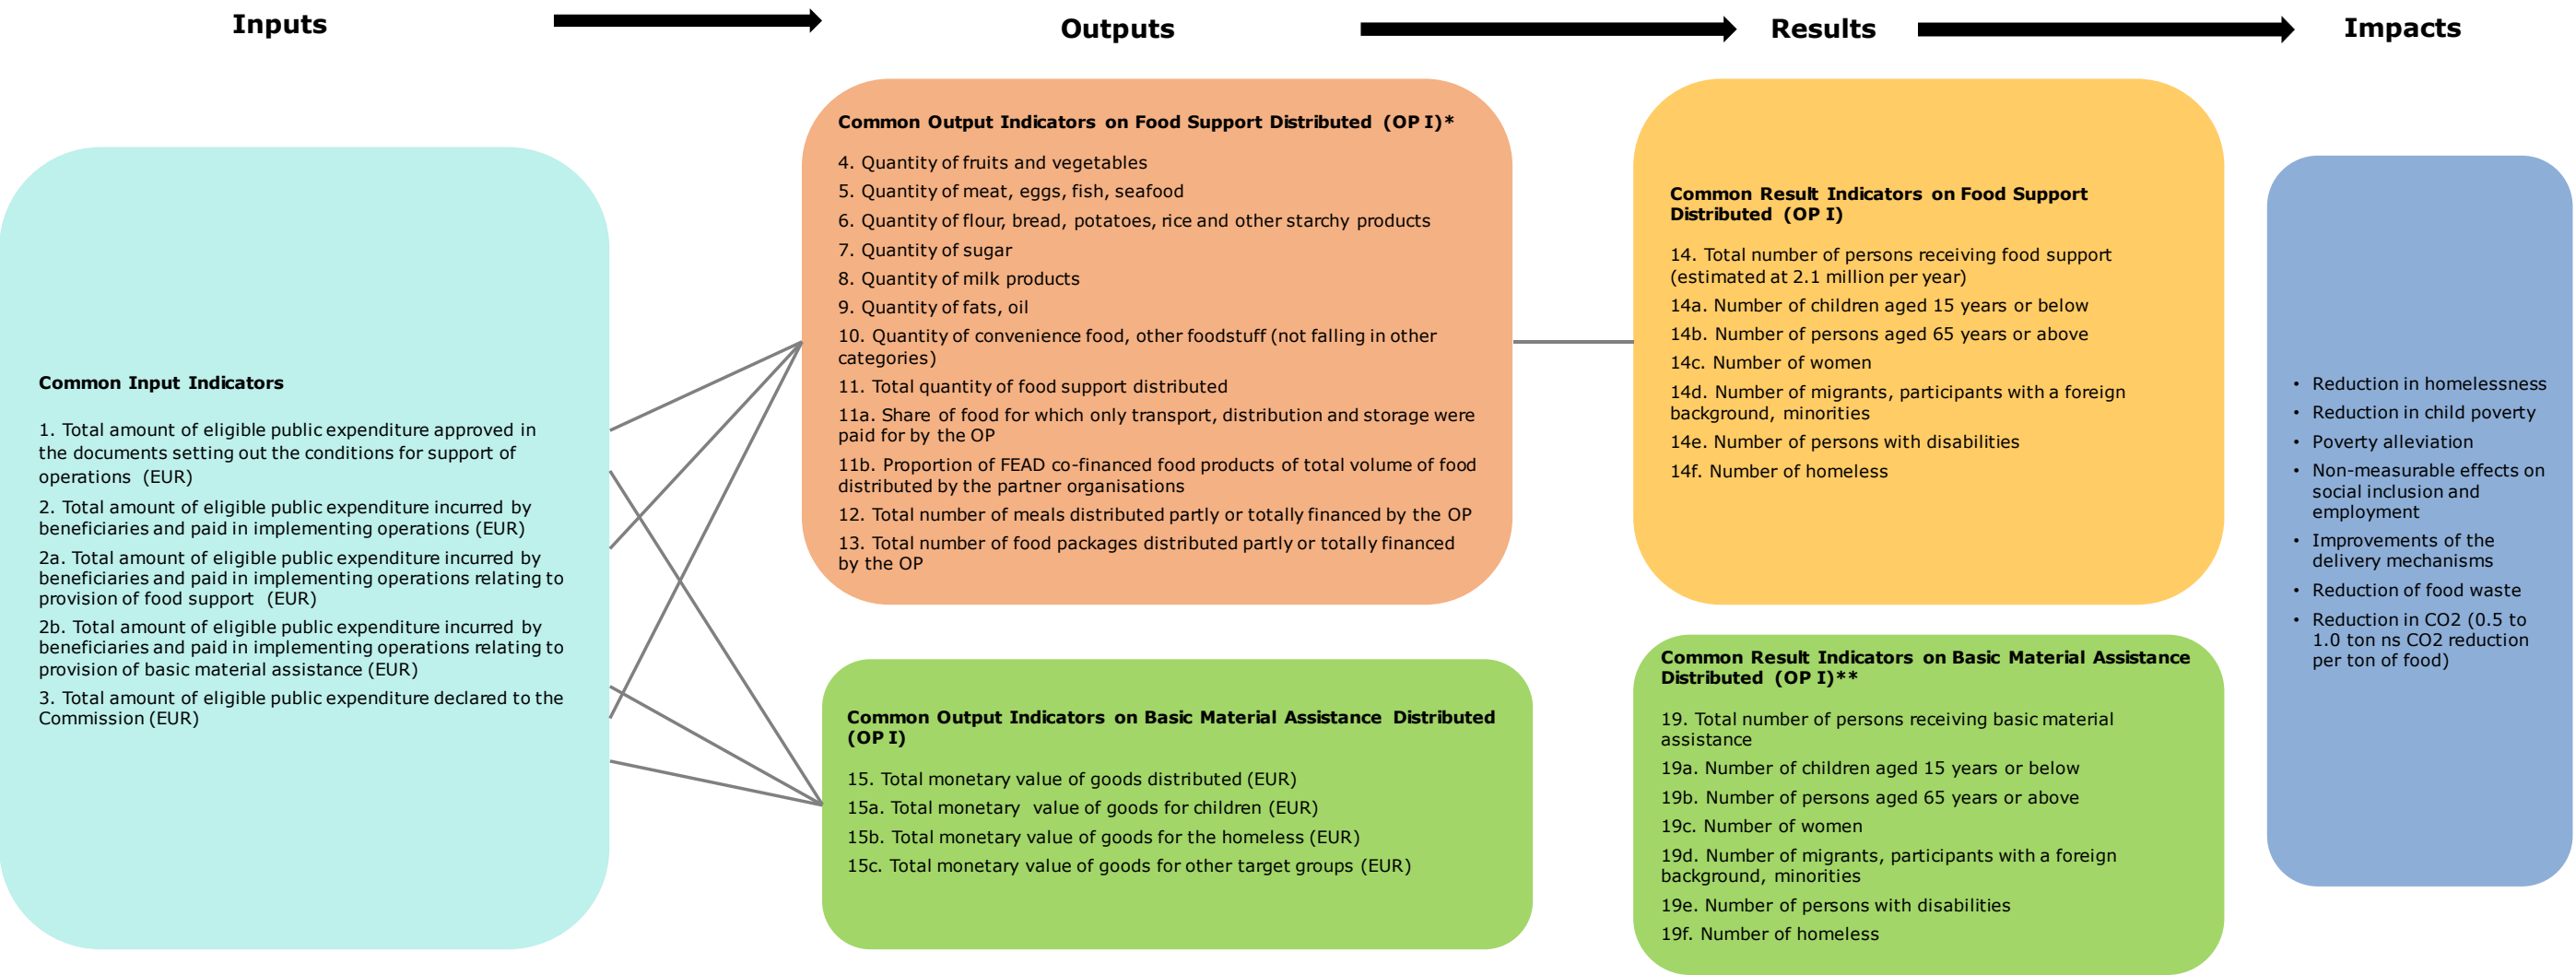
Inputs

Outputs

Results

Impacts

Common Input Indicators

1. Total amount of eligible public expenditure approved in the documents setting out the conditions for support of operations (EUR)

2. Total amount of eligible public expenditure incurred by beneficiaries and paid in implementing operations (EUR)

2a. Total amount of eligible public expenditure incurred by beneficiaries and paid in implementing operations relating to provision of food support (EUR)

2b. Total amount of eligible public expenditure incurred by beneficiaries and paid in implementing operations relating to provision of basic material assistance (EUR)

3. Total amount of eligible public expenditure declared to the Commission (EUR)

Common Output Indicators on Food Support Distributed (OP I)*

4. Quantity of fruits and vegetables

5. Quantity of meat, eggs, fish, seafood

6. Quantity of flour, bread, potatoes, rice and other starchy products

7. Quantity of sugar

8. Quantity of milk products

9. Quantity of fats, oil

10. Quantity of convenience food, other foodstuff (not falling in other categories)

11. Total quantity of food support distributed

11a. Share of food for which only transport, distribution and storage were paid for by the OP

11b. Proportion of FEAD co-financed food products of total volume of food distributed by the partner organisations

12. Total number of meals distributed partly or totally financed by the OP

13. Total number of food packages distributed partly or totally financed by the OP

Common Output Indicators on Basic Material Assistance Distributed (OP I)

15. Total monetary value of goods distributed (EUR)

15a. Total monetary value of goods for children (EUR)

15b. Total monetary value of goods for the homeless (EUR)

15c. Total monetary value of goods for other target groups (EUR)

Common Result Indicators on Food Support Distributed (OP I)

14. Total number of persons receiving food support (estimated at 2.1 million per year)

14a. Number of children aged 15 years or below

14b. Number of persons aged 65 years or above

14c. Number of women

14d. Number of migrants, participants with a foreign background, minorities

14e. Number of persons with disabilities

14f. Number of homeless

Common Result Indicators on Basic Material Assistance Distributed (OP I)**

19. Total number of persons receiving basic material assistance

19a. Number of children aged 15 years or below

19b. Number of persons aged 65 years or above

19c. Number of women

19d. Number of migrants, participants with a foreign background, minorities

19e. Number of persons with disabilities

19f. Number of homeless

• Reduction in homelessness
• Reduction in child poverty
• Poverty alleviation
• Non-measurable effects on social inclusion and employment
• Improvements of the delivery mechanisms
• Reduction of food waste
• Reduction in CO2 (0.5 to 1.0 ton ns CO2 reduction per ton of food)